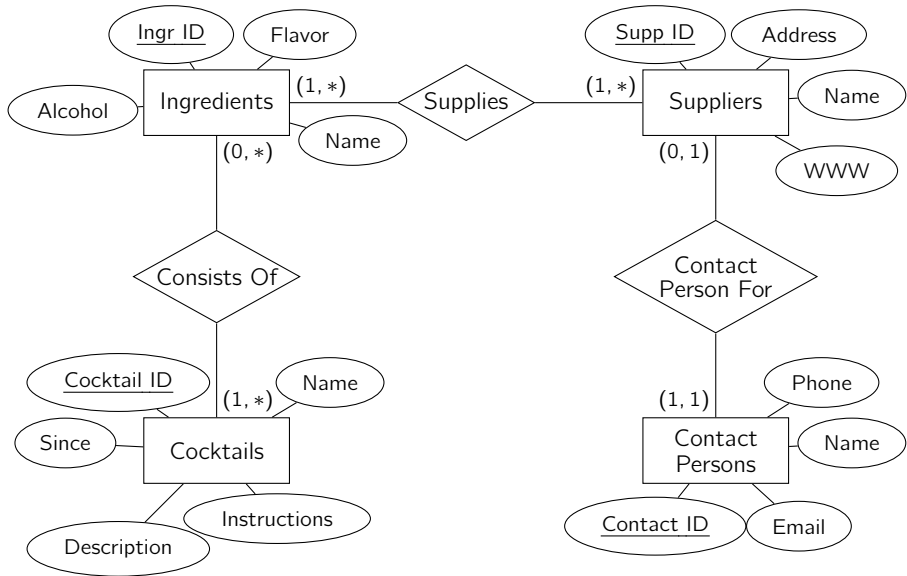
Ingr ID
Flavor
Alcohol
Ingredients
Name
$(1,*)$
Supplies
$(1,*)$
Supp ID
Address
Suppliers
Name
WWW
$(0,*)$
$(0,1)$
Consists Of
Contact Person For
Cocktail ID
Name
$(1,*)$
Since
Cocktails
Instructions
Description
$(1,1)$
Phone
Contact Persons
Name
Contact ID
Email